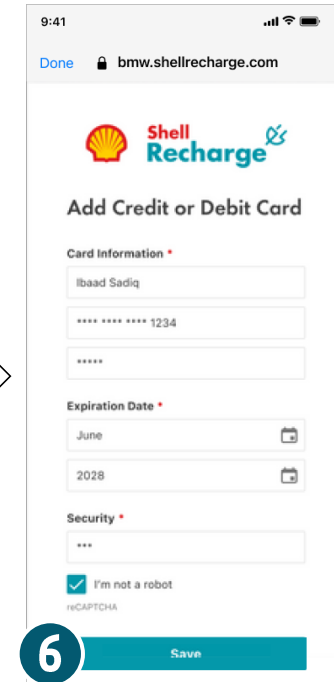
9:41

Done bmw.shellrecharge.com

Shell Recharge

Add Credit or Debit Card

Card Information *

Ibaad Sadiq

**** **** **** 1234

*****

Expiration Date *

June

2028

Security *

***

I'm not a robot

reCAPTCHA

6

Save